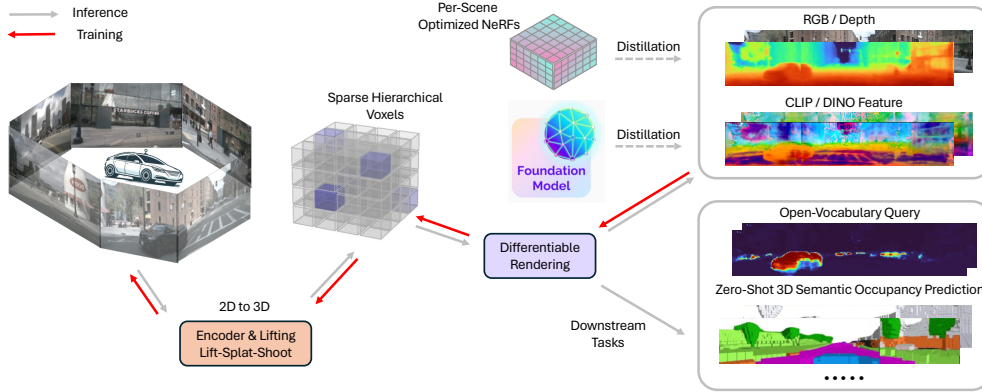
Inference
Training

Per-Scene Optimized NeRFs

Distillation

RGB / Depth

Sparse Hierarchical Voxels

Foundation Model

Distillation

CLIP / DINO Feature

Differentiable Rendering

Open-Vocabulary Query

Zero-Shot 3D Semantic Occupancy Prediction

2D to 3D

Encoder & Lifting
Lift-Splat-Shoot

Downstream Tasks

......